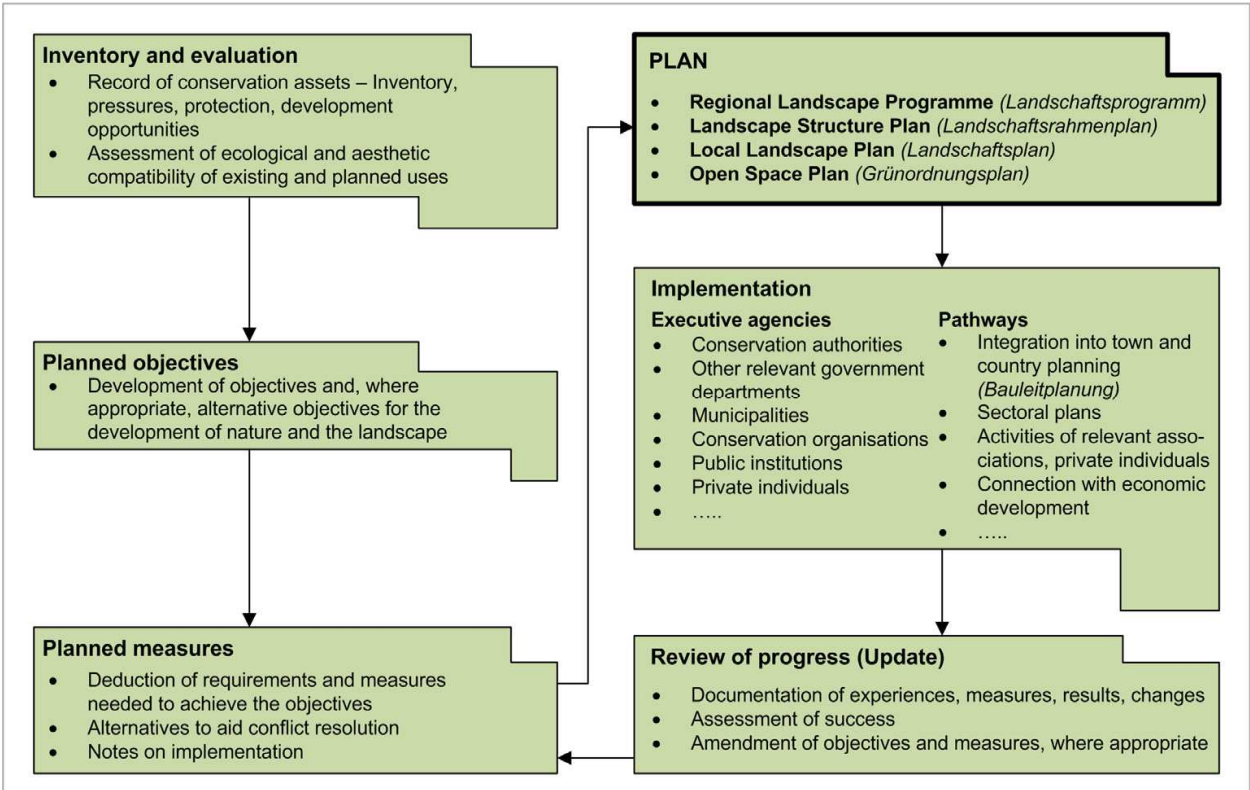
**Inventory and evaluation**
- Record of conservation assets – Inventory, pressures, protection, development opportunities
- Assessment of ecological and aesthetic compatibility of existing and planned uses

**Planned objectives**
- Development of objectives and, where appropriate, alternative objectives for the development of nature and the landscape

**Planned measures**
- Deduction of requirements and measures needed to achieve the objectives
- Alternatives to aid conflict resolution
- Notes on implementation

**PLAN**
- **Regional Landscape Programme** *(Landschaftsprogramm)*
- **Landscape Structure Plan** *(Landschaftsrahmenplan)*
- **Local Landscape Plan** *(Landschaftsplan)*
- **Open Space Plan** *(Grünordnungsplan)*

**Implementation**

**Executive agencies**
- Conservation authorities
- Other relevant government departments
- Municipalities
- Conservation organisations
- Public institutions
- Private individuals
- …..

**Pathways**
- Integration into town and country planning *(Bauleitplanung)*
- Sectoral plans
- Activities of relevant associations, private individuals
- Connection with economic development
- …..

**Review of progress (Update)**
- Documentation of experiences, measures, results, changes
- Assessment of success
- Amendment of objectives and measures, where appropriate